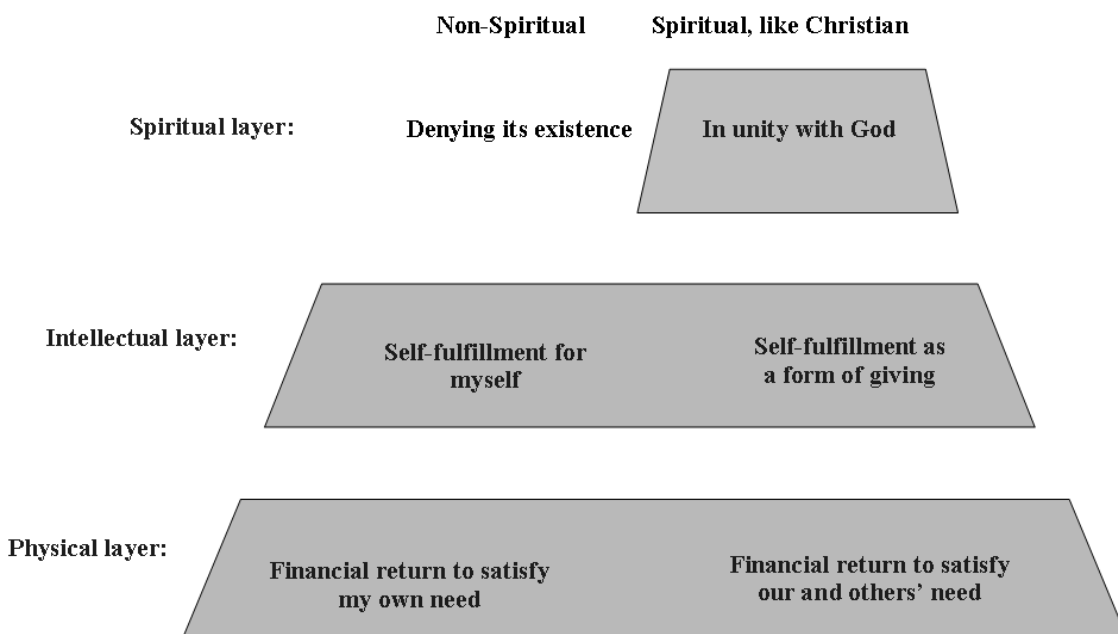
Non-Spiritual

Spiritual, like Christian

Spiritual layer:

Denying its existence

In unity with God

Intellectual layer:

Self-fulfillment for myself

Self-fulfillment as a form of giving

Physical layer:

Financial return to satisfy my own need

Financial return to satisfy our and others' need